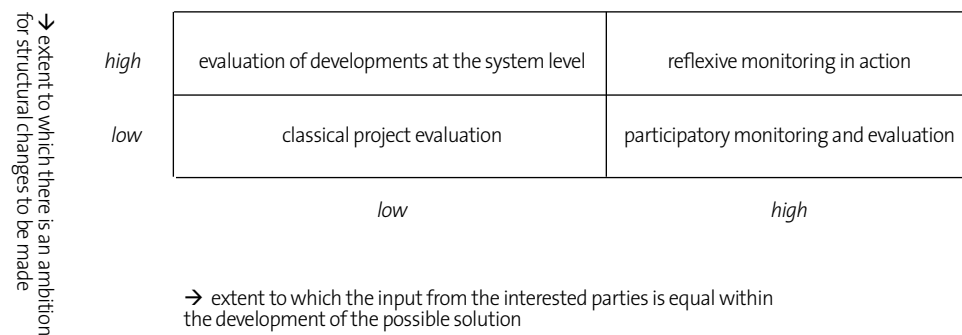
→ extent to which there is an ambition for structural changes to be made

| | | |
|---|---|---|
| *high* | evaluation of developments at the system level | reflexive monitoring in action |
| *low* | classical project evaluation | participatory monitoring and evaluation |
| | *low* | *high* |

→ extent to which the input from the interested parties is equal within the development of the possible solution